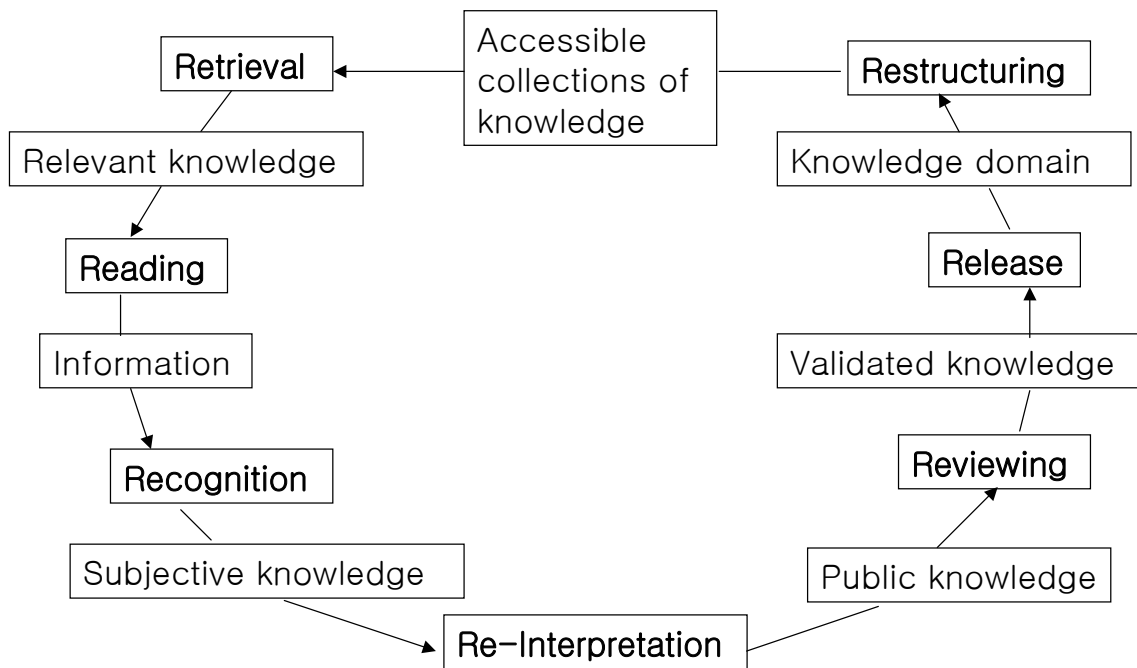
Accessible collections of knowledge

Retrieval

Relevant knowledge

Reading

Information

Recognition

Subjective knowledge

Re-Interpretation

Public knowledge

Reviewing

Validated knowledge

Release

Knowledge domain

Restructuring